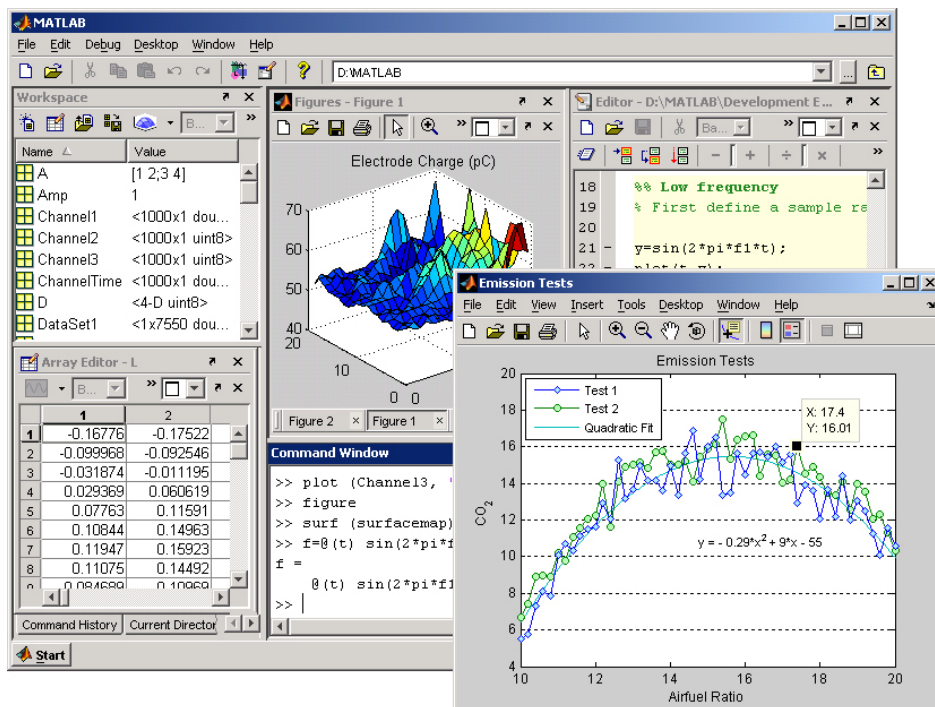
MATLAB
File Edit Debug Desktop Window Help
D:\MATLAB
Workspace
B...
Name Value
A [1 2;3 4]
Amp 1
Channel1 <1000x1 dou...
Channel2 <1000x1 uint8>
Channel3 <1000x1 uint8>
ChannelTime <1000x1 dou...
D <4-D uint8>
DataSet1 <1x7550 dou...
Array Editor - L
B...

| | 1 | 2 |
|---|---|---|
| 1 | -0.16776 | -0.17522 |
| 2 | -0.099968 | -0.092546 |
| 3 | -0.031874 | -0.011195 |
| 4 | 0.029369 | 0.060619 |
| 5 | 0.07763 | 0.11591 |
| 6 | 0.10844 | 0.14963 |
| 7 | 0.11947 | 0.15923 |
| 8 | 0.11075 | 0.14492 |
| 9 | 0.084689 | 0.10969 |

Command History Current Director
Start
Figures - Figure 1
Electrode Charge (pC)
70
60
50
40
20
10
0 0
Figure 2 Figure 1
Command Window
>> plot (Channel3, '
>> figure
>> surf (surfacemap)
>> f=@(t) sin(2*pi*f
f =
@(t) sin(2*pi*f1
>>
Editor - D:\MATLAB\Development E...
Ba...
18 %% Low frequency
19 % First define a sample ra
20
21 - y=sin(2*pi*f1*t);
Emission Tests
File Edit View Insert Tools Desktop Window Help
Emission Tests
Test 1
Test 2
Quadratic Fit
X: 17.4
Y: 16.01
$y = -0.29*x^2 + 9*x - 55$
$CO_2$
20
18
16
14
12
10
8
6
4
10 12 14 16 18 20
Airfuel Ratio